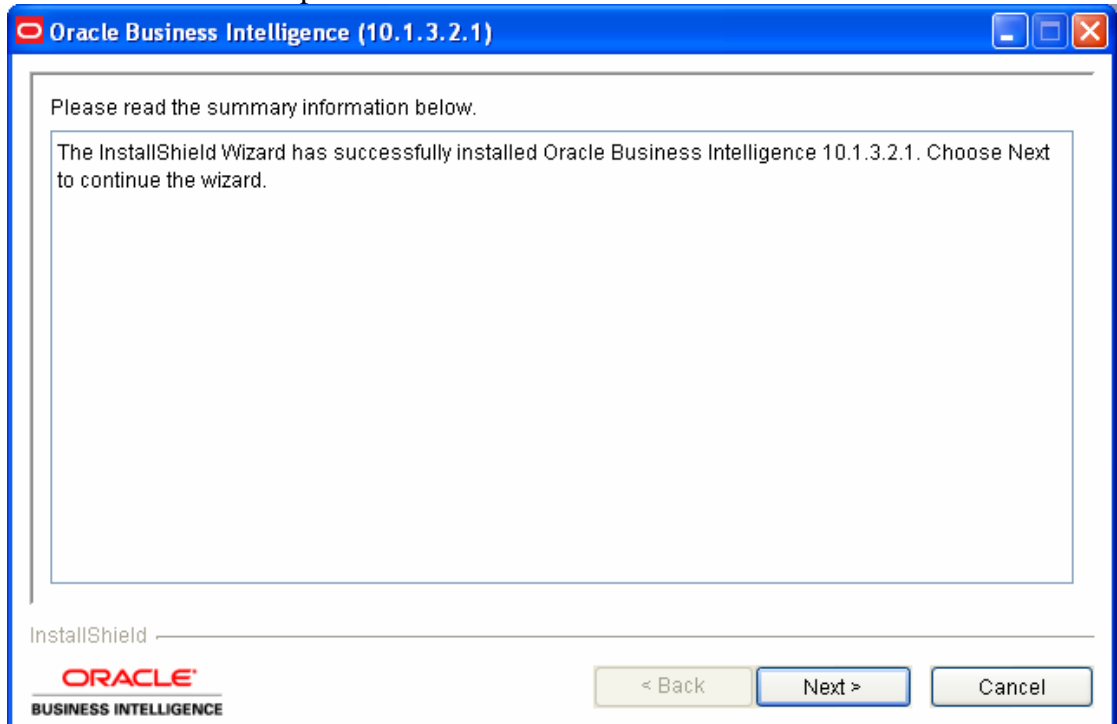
Oracle Business Intelligence (10.1.3.2.1)

Please read the summary information below.

The InstallShield Wizard has successfully installed Oracle Business Intelligence 10.1.3.2.1. Choose Next to continue the wizard.

InstallShield

ORACLE
BUSINESS INTELLIGENCE

< Back
Next >
Cancel